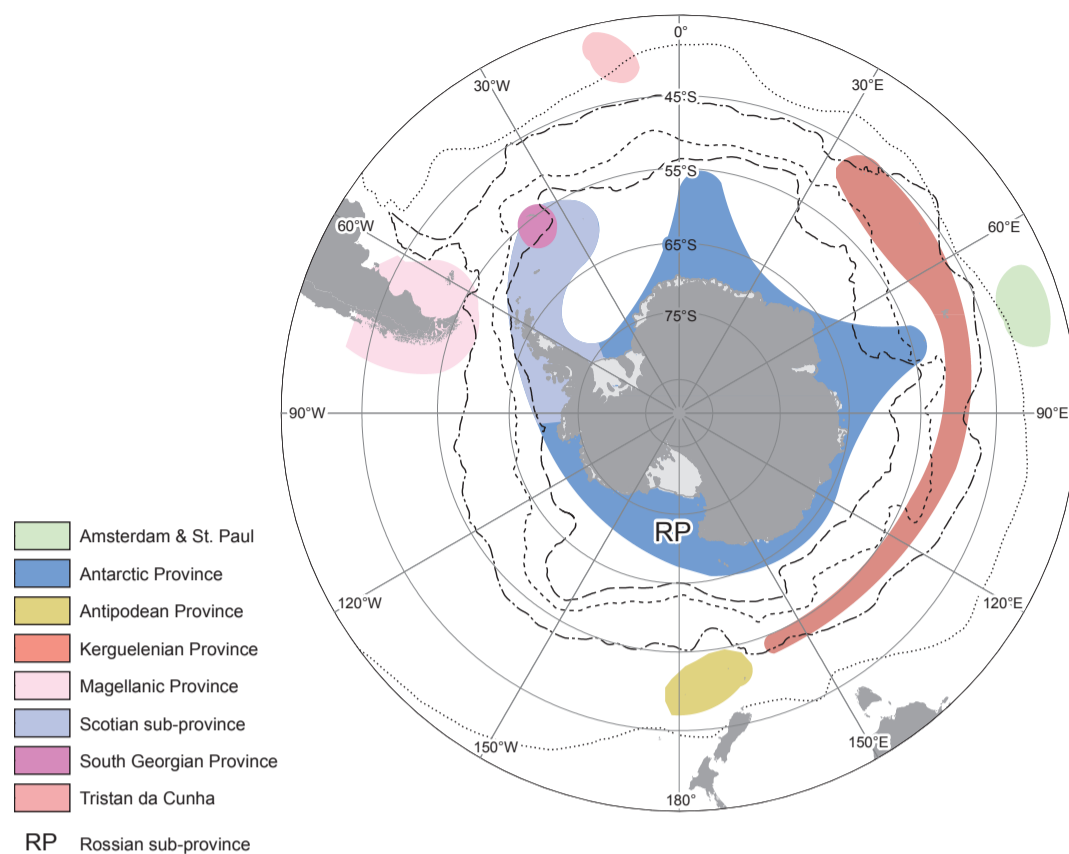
0°
30°W
30°E
45°S
55°S
60°W
60°E
65°S
75°S
90°W
90°E
RP
120°W
120°E
150°W
150°E
180°

Amsterdam & St. Paul
Antarctic Province
Antipodean Province
Kerguelenian Province
Magellanic Province
Scotian sub-province
South Georgian Province
Tristan da Cunha
RP Rossian sub-province